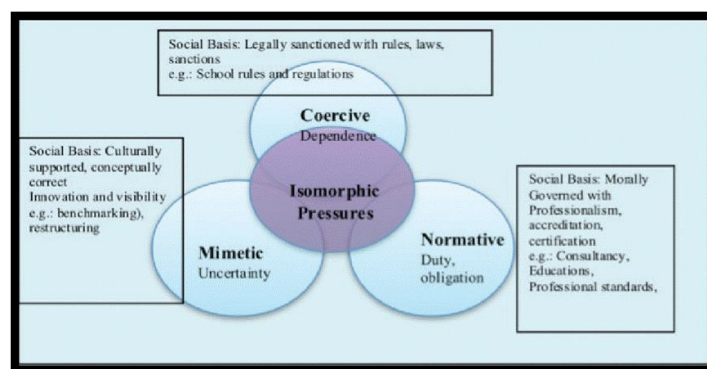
Social Basis: Legally sanctioned with rules, laws, sanctions
e.g.: School rules and regulations

Coercive
Dependence

Social Basis: Culturally supported, conceptually correct
Innovation and visibility
e.g.: benchmarking),
restructuring

Isomorphic Pressures

Social Basis: Morally Governed with Professionalism, accreditation, certification
e.g.: Consultancy, Educations, Professional standards,

Mimetic
Uncertainty

Normative
Duty, obligation